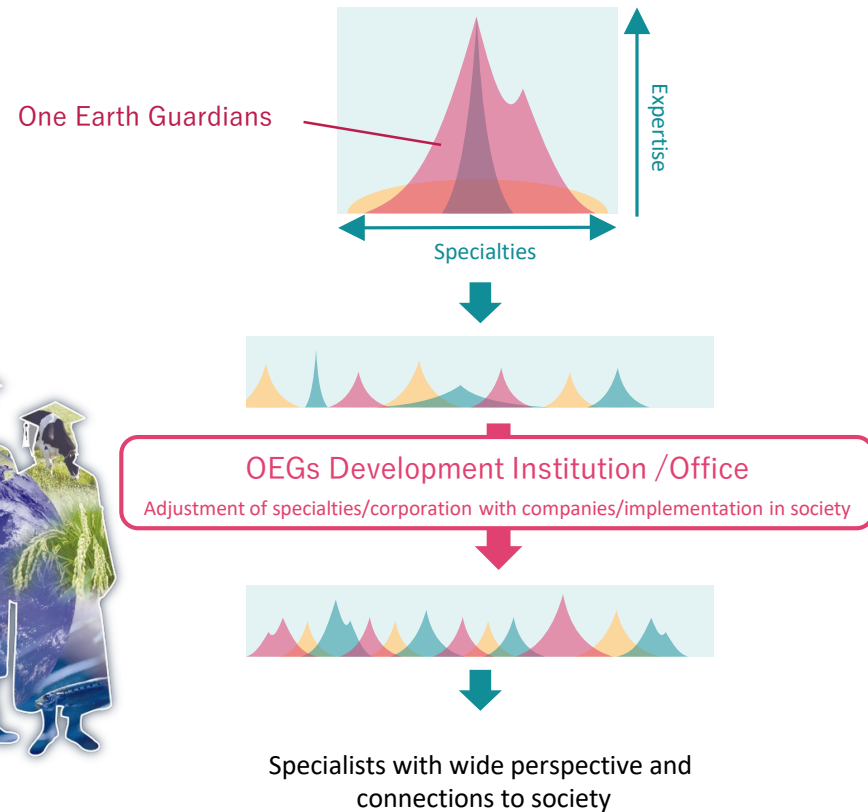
One Earth Guardians

Expertise

Specialties

OEGs Development Institution /Office

Adjustment of specialties/corporation with companies/implementation in society

Specialists with wide perspective and connections to society